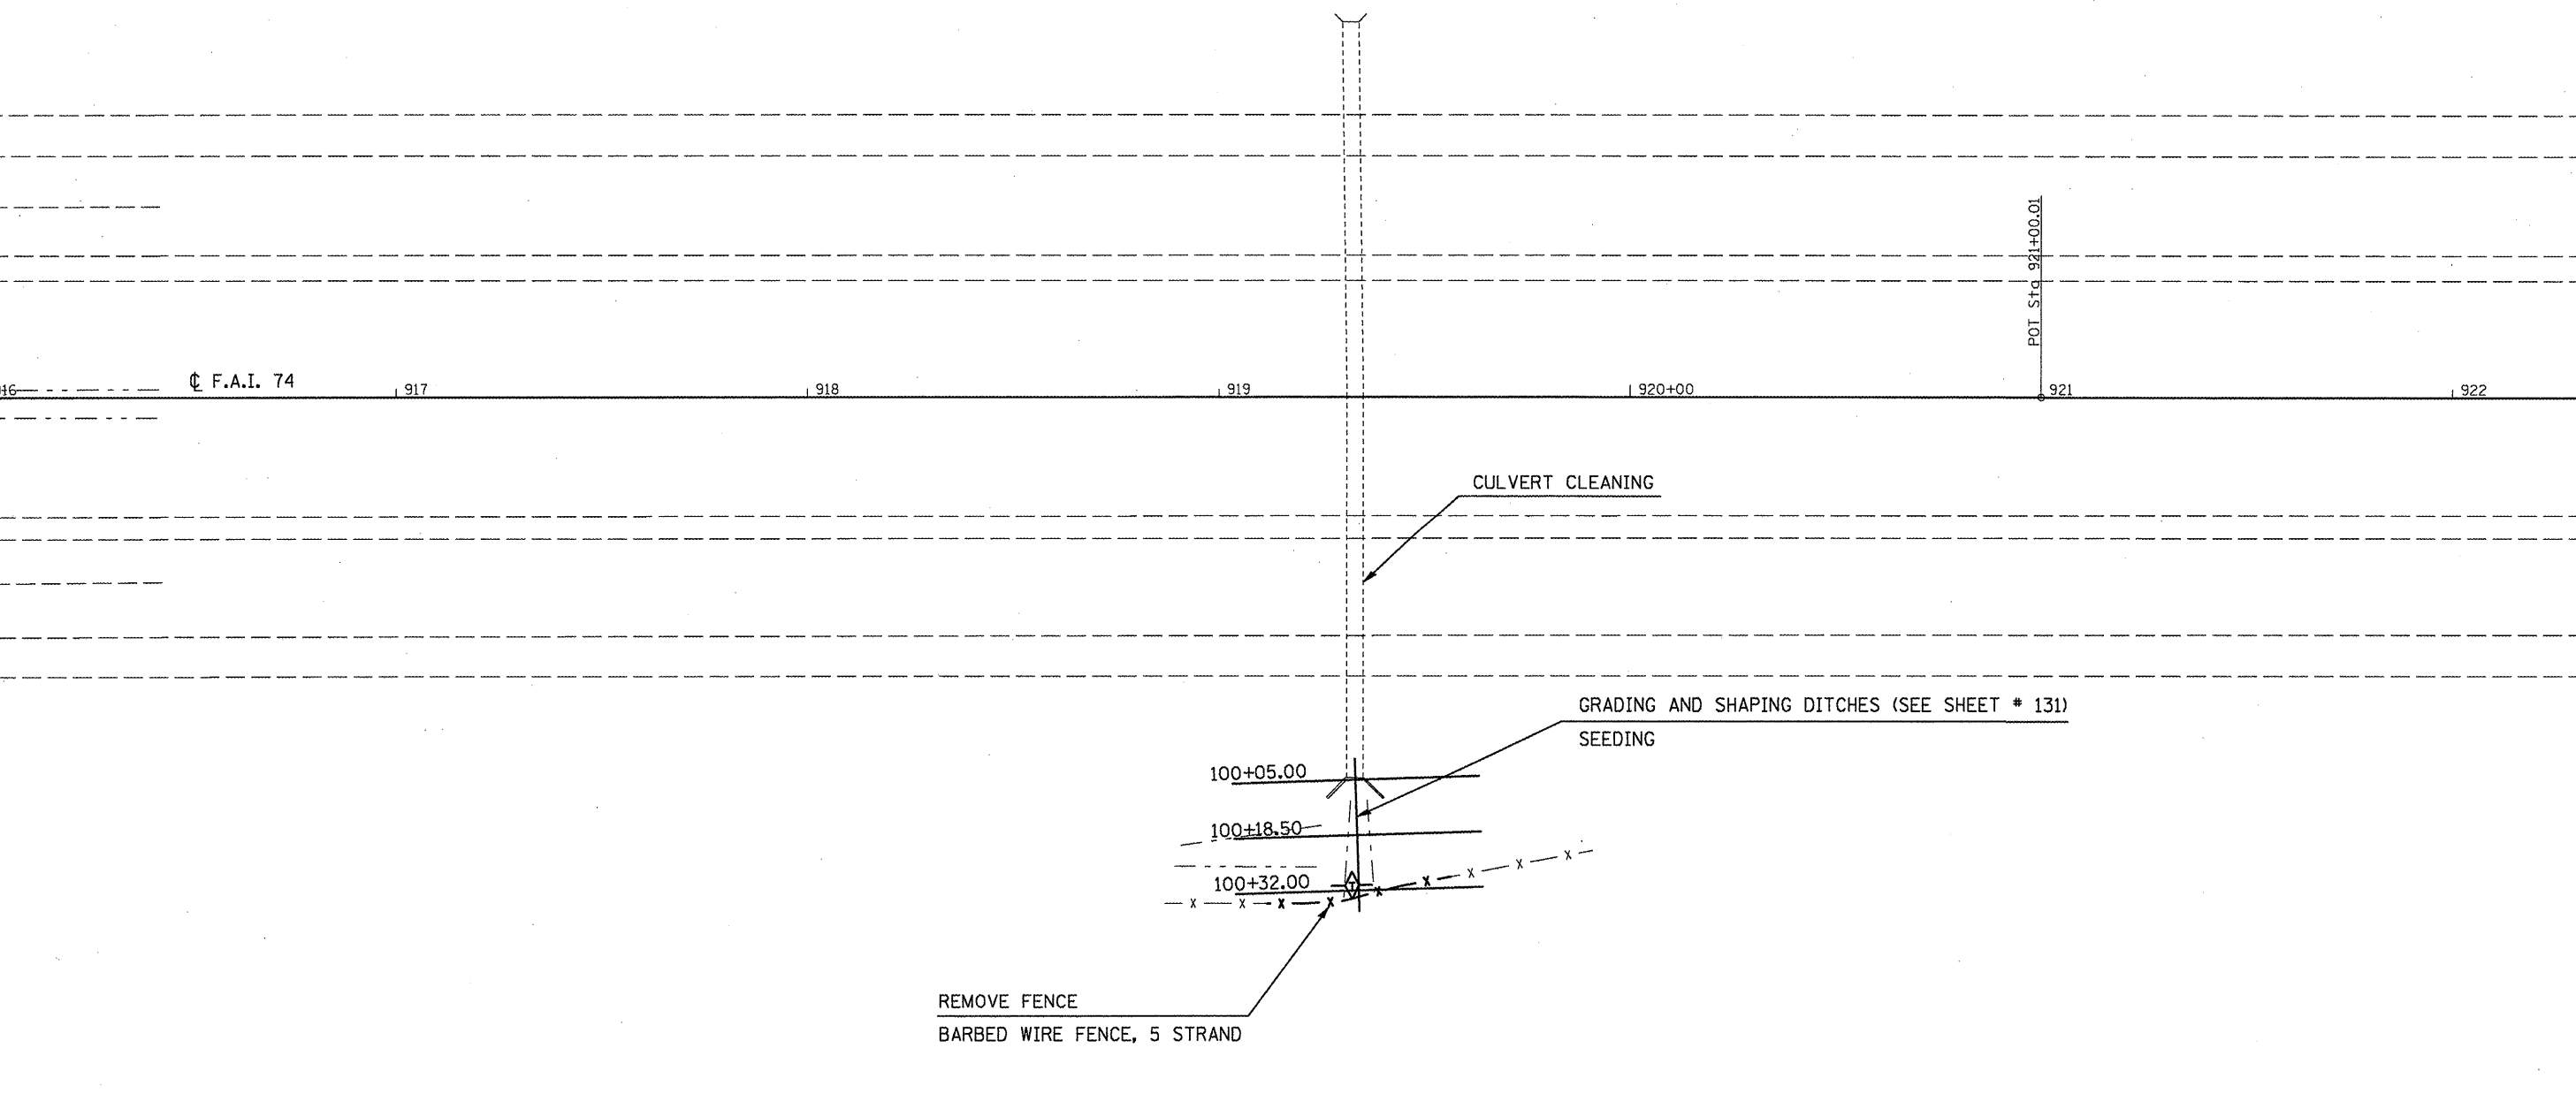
POT Sta 921+00.01

16

℄ F.A.I. 74

917

918

919

920+00

921

922

CULVERT CLEANING

GRADING AND SHAPING DITCHES (SEE SHEET # 131)

SEEDING

100+05.00

100+18.50

100+32.00

REMOVE FENCE

BARBED WIRE FENCE, 5 STRAND